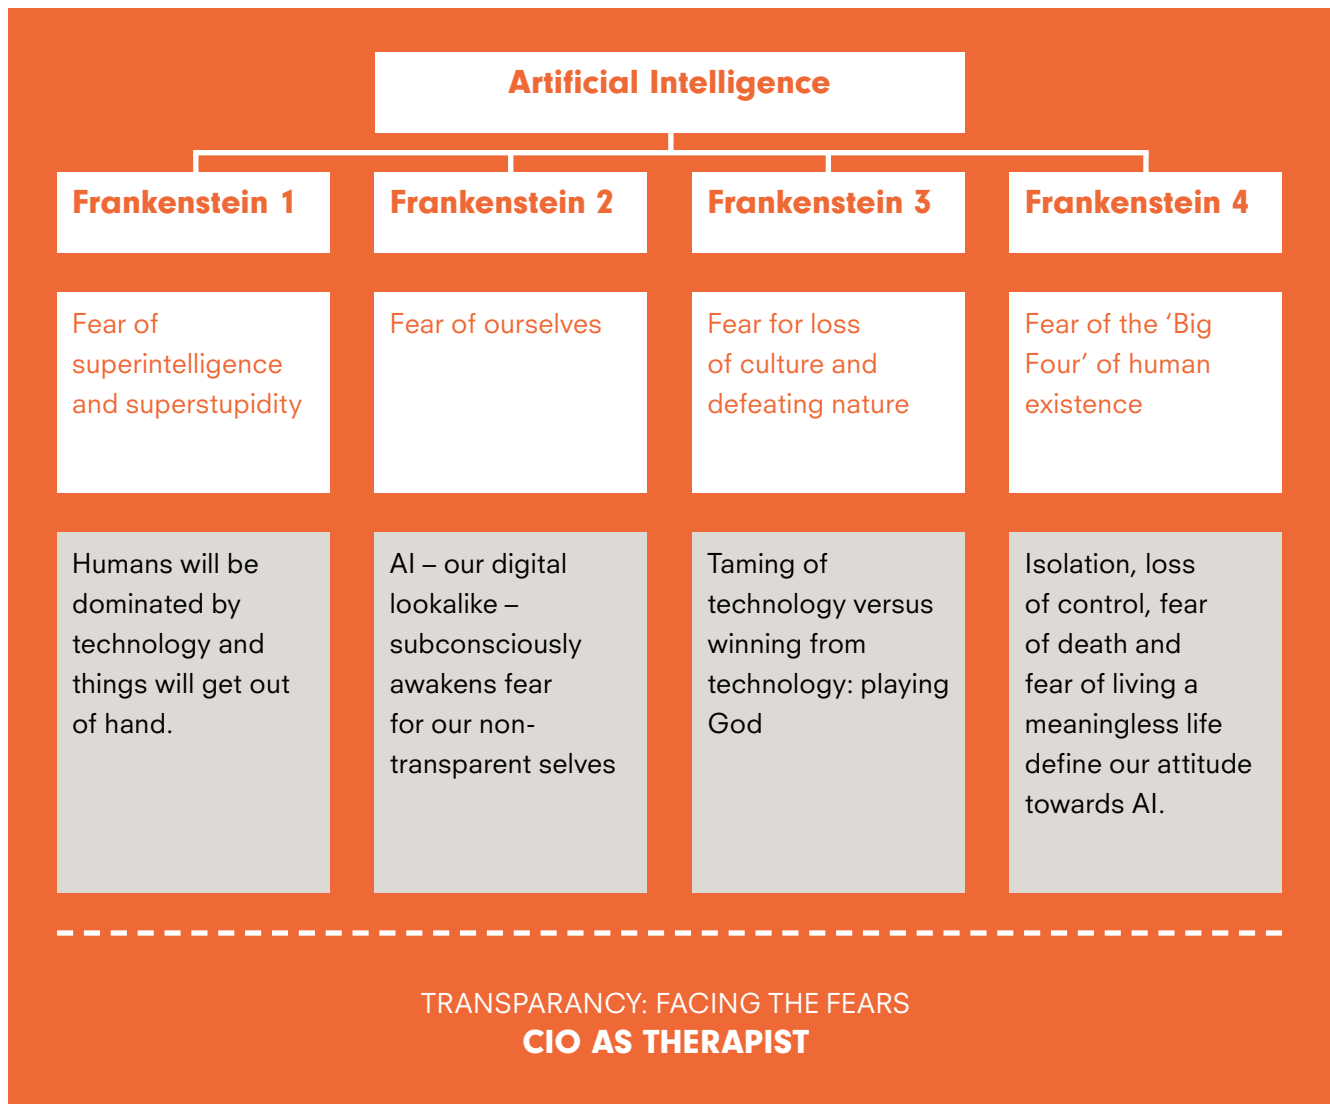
Artificial Intelligence

Frankenstein 1

Frankenstein 2

Frankenstein 3

Frankenstein 4

Fear of superintelligence and superstupidity

Fear of ourselves

Fear for loss of culture and defeating nature

Fear of the ‘Big Four’ of human existence

Humans will be dominated by technology and things will get out of hand.

AI – our digital lookalike – subconsciously awakens fear for our non-transparent selves

Taming of technology versus winning from technology: playing God

Isolation, loss of control, fear of death and fear of living a meaningless life define our attitude towards AI.

TRANSPARANCY: FACING THE FEARS
CIO AS THERAPIST